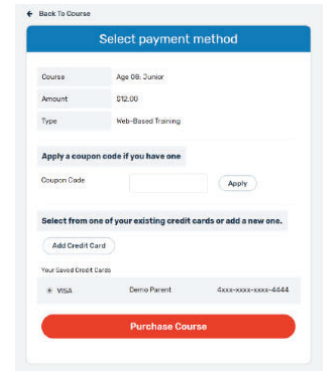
← Back To Course

Select payment method

| Course | Age 08: Junior |
|---|---|
| Amount | $12.00 |
| Type | Web-Based Training |

Apply a coupon code if you have one

Coupon Code

Apply

Select from one of your existing credit cards or add a new one.

Add Credit Card

Your Saved Credit Cards

VISA Demo Parent 4xxx-xxxx-xxxx-4444

Purchase Course